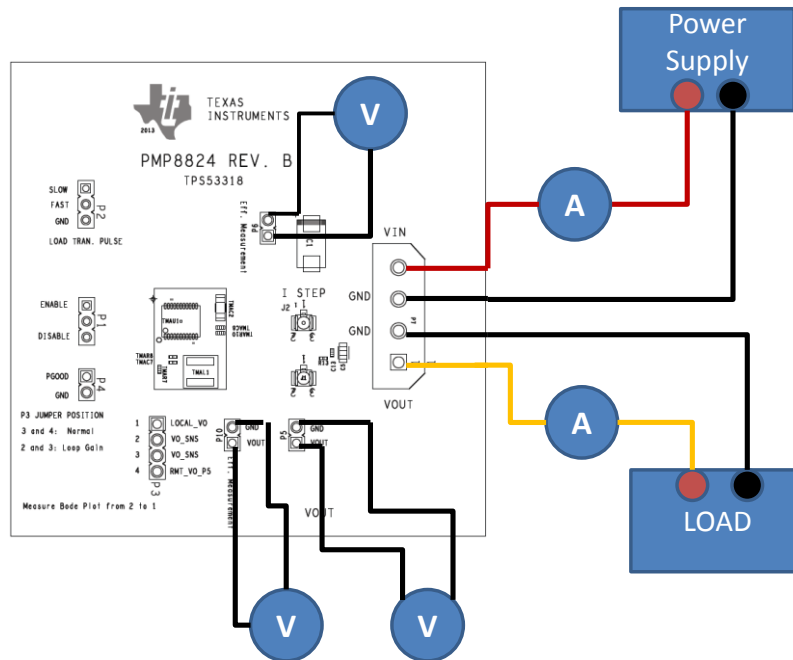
Power Supply

V

A

A

LOAD

V

V

2013

TEXAS INSTRUMENTS

PMP8824 REV. B

TPS53318

SLOW
FAST
GND
P2

LOAD TRAN. PULSE

EFF. Measurement

P6

C1

VIN

GND

GND

VOUT

P7

I STEP

J2

ENABLE
P1
DISABLE

PGOOD
P4
GND

P3 JUMPER POSITION
3 and 4: Normal
2 and 3: Loop Gain

1 LOCAL_VO
2 VO_SNS
3 VO_SNS
4 RMT_VO_PS
P3

P10
GND
VOUT
EFF. Measurement

P5
GND
VOUT

VOUT

Measure Bode Plot from 2 to 1